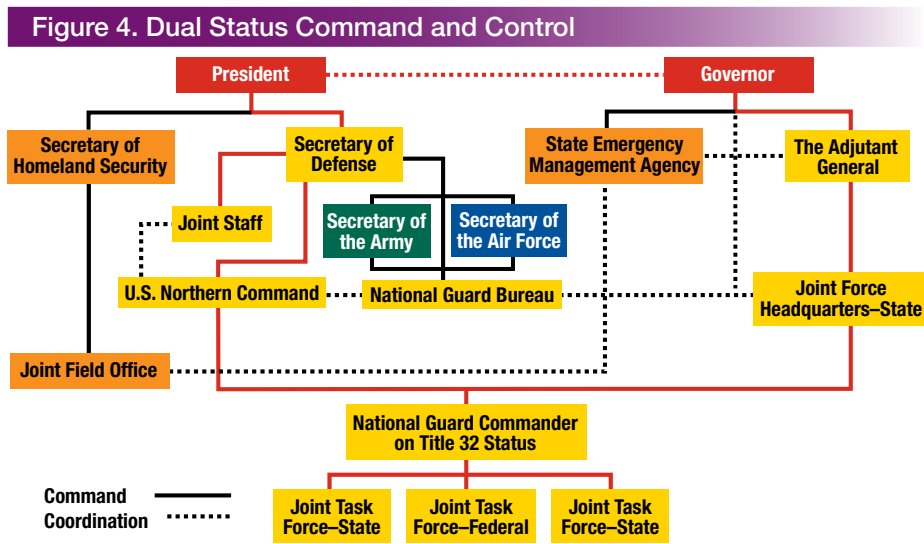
Figure 4. Dual Status Command and Control

President

Governor

Secretary of Homeland Security

Secretary of Defense

State Emergency Management Agency

The Adjutant General

Joint Staff

Secretary of the Army

Secretary of the Air Force

U.S. Northern Command

National Guard Bureau

Joint Force Headquarters–State

Joint Field Office

National Guard Commander on Title 32 Status

Joint Task Force–State

Joint Task Force–Federal

Joint Task Force–State

Command

Coordination